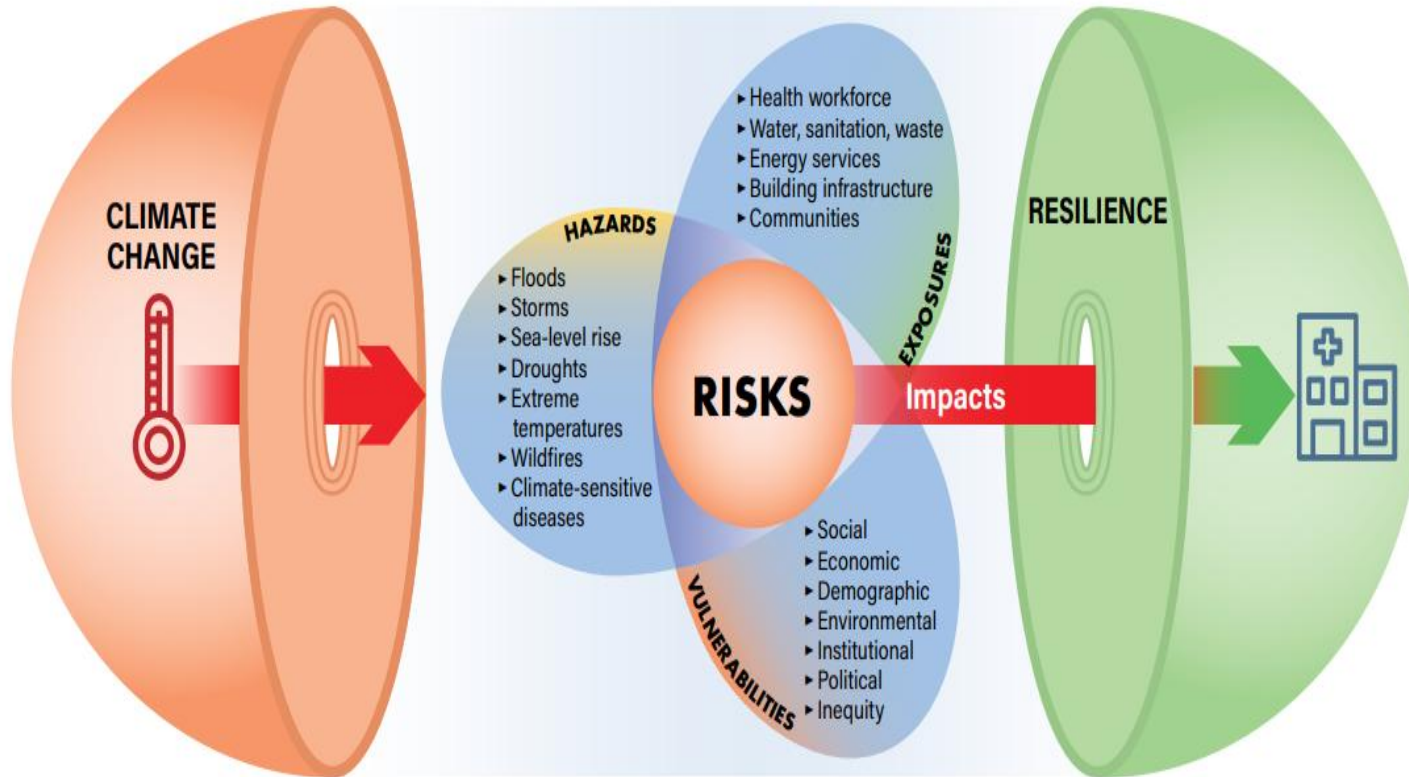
CLIMATE CHANGE

HAZARDS

▸ Floods
▸ Storms
▸ Sea-level rise
▸ Droughts
▸ Extreme temperatures
▸ Wildfires
▸ Climate-sensitive diseases

▸ Health workforce
▸ Water, sanitation, waste
▸ Energy services
▸ Building infrastructure
▸ Communities

EXPOSURES

RISKS

Impacts

VULNERABILITIES

▸ Social
▸ Economic
▸ Demographic
▸ Environmental
▸ Institutional
▸ Political
▸ Inequity

RESILIENCE